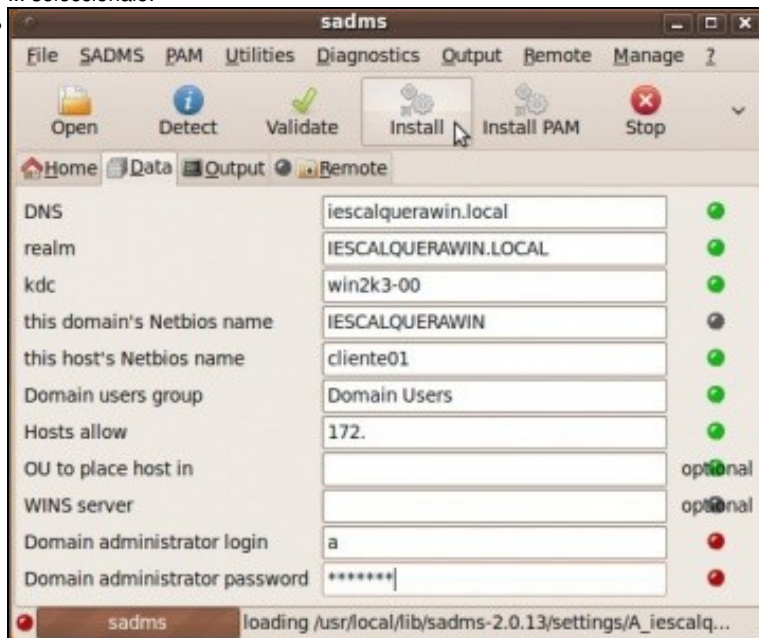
sadms

File SADMS PAM Utilities Diagnostics Output Remote Manage ?

Open Detect Validate Install Install PAM Stop

Home Data Output Remote

| | | |
|---|---|---|
| DNS | iescalquerawin.local | |
| realm | IESCALQUERAWIN.LOCAL | |
| kdc | win2k3-00 | |
| this domain's Netbios name | IESCALQUERAWIN | |
| this host's Netbios name | cliente01 | |
| Domain users group | Domain Users | |
| Hosts allow | 172. | |
| OU to place host in | | optional |
| WINS server | | optional |
| Domain administrator login | a | |
| Domain administrator password | ******* | |

sadms loading /usr/local/lib/sadms-2.0.13/settings/A_iescalq...